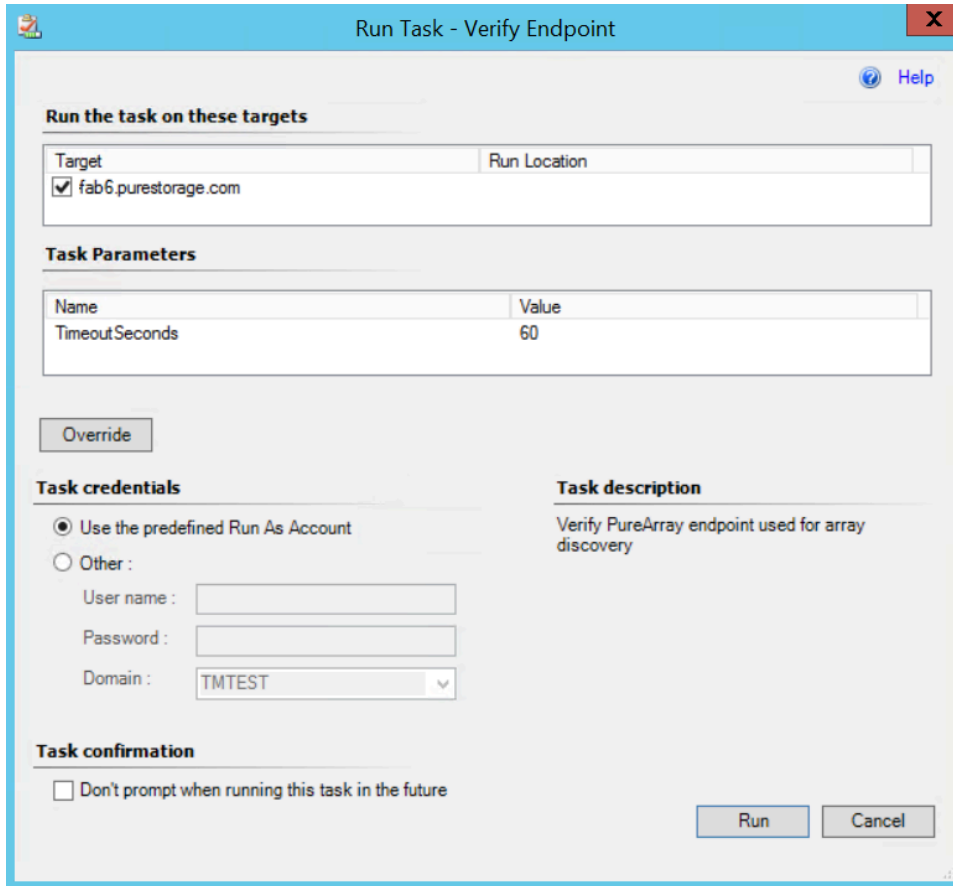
Run Task - Verify Endpoint

X

Help

Run the task on these targets

| Target | Run Location |
|---|---|
| fab6.purestorage.com | |

Task Parameters

| Name | Value |
|---|---|
| TimeoutSeconds | 60 |

Override

Task credentials

Use the predefined Run As Account

Other :

User name :

Password :

Domain : TMTEST

Task description

Verify PureArray endpoint used for array discovery

Task confirmation

Don't prompt when running this task in the future

Run

Cancel